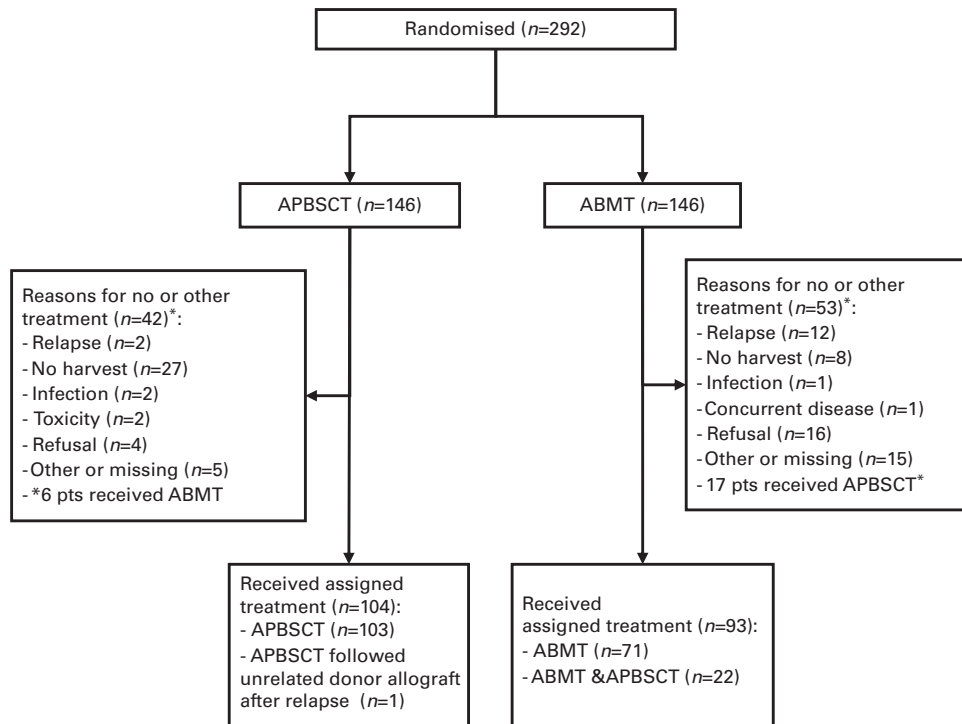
Randomised ($n$=292)

APBSCT ($n$=146)

ABMT ($n$=146)

Reasons for no or other treatment ($n$=42)*:
- Relapse ($n$=2)
- No harvest ($n$=27)
- Infection ($n$=2)
- Toxicity ($n$=2)
- Refusal ($n$=4)
- Other or missing ($n$=5)
- *6 pts received ABMT

Reasons for no or other treatment ($n$=53)*:
- Relapse ($n$=12)
- No harvest ($n$=8)
- Infection ($n$=1)
- Concurrent disease ($n$=1)
- Refusal ($n$=16)
- Other or missing ($n$=15)
- 17 pts received APBSCT*

Received assigned treatment ($n$=104):
- APBSCT ($n$=103)
- APBSCT followed unrelated donor allograft after relapse ($n$=1)

Received assigned treatment ($n$=93):
- ABMT ($n$=71)
- ABMT &APBSCT ($n$=22)